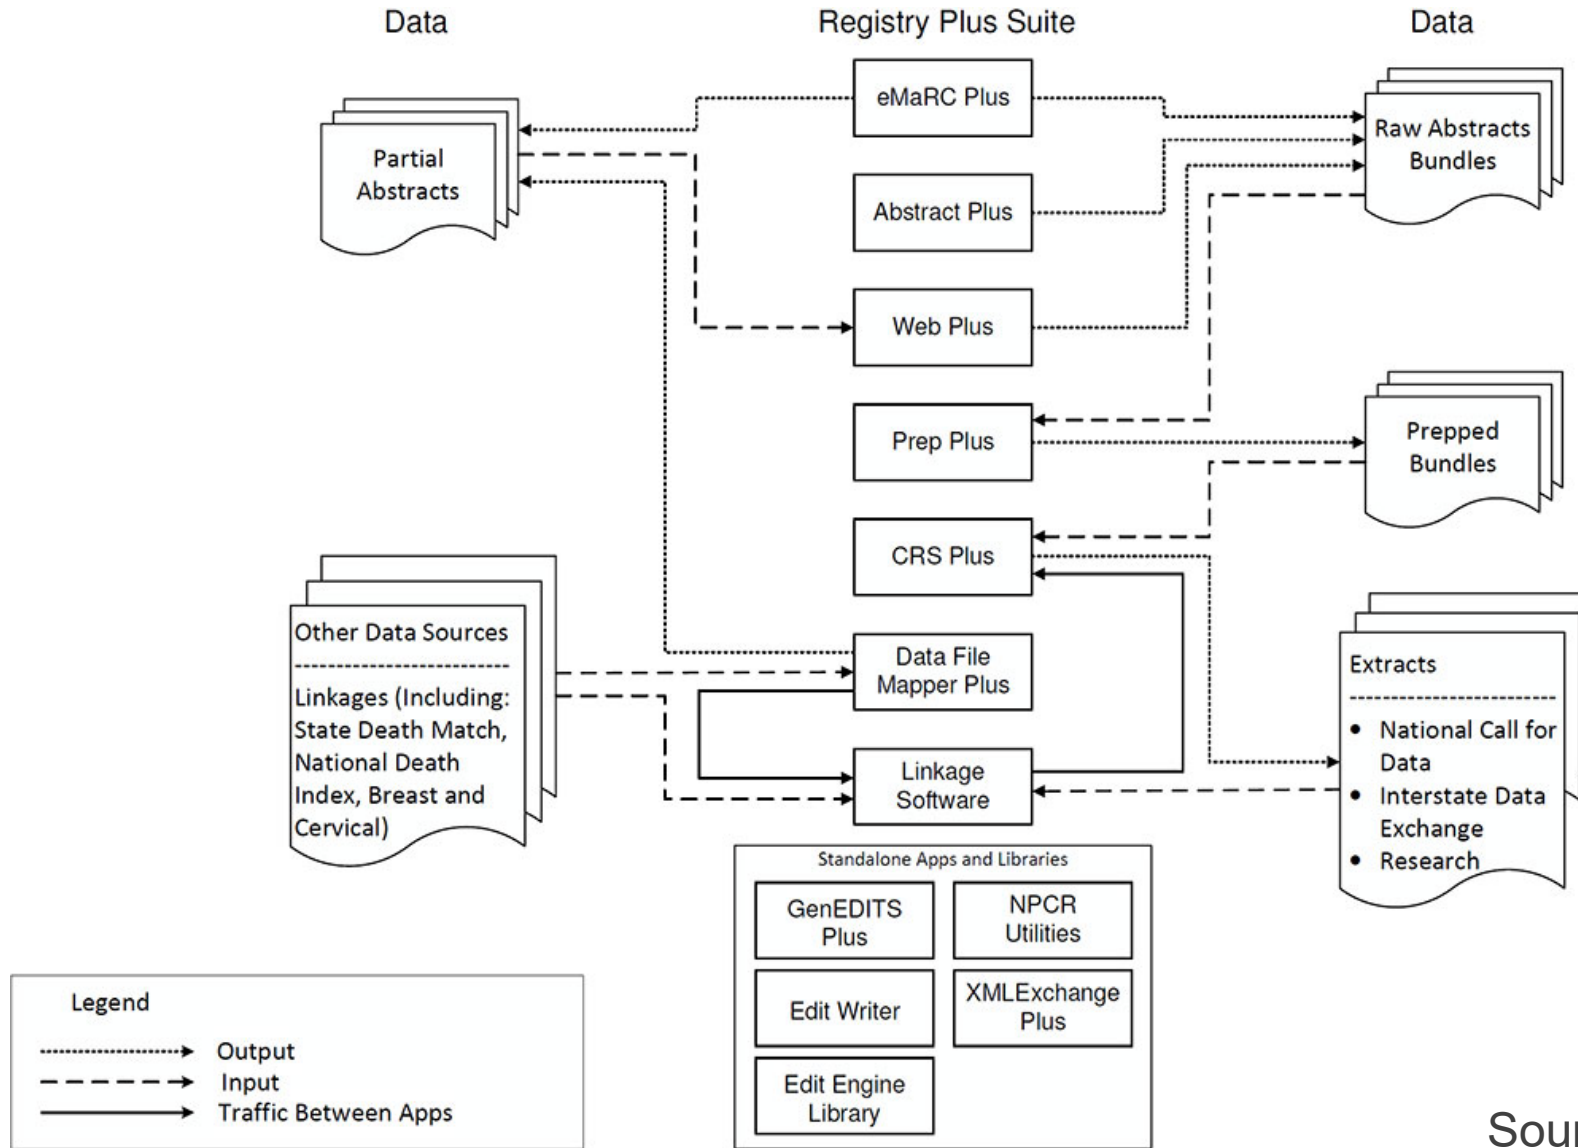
Data

Registry Plus Suite

Data

Partial Abstracts

eMaRC Plus

Abstract Plus

Web Plus

Prep Plus

CRS Plus

Data File Mapper Plus

Linkage Software

Raw Abstracts Bundles

Prepped Bundles

Other Data Sources

Linkages (Including: State Death Match, National Death Index, Breast and Cervical)

Extracts

• National Call for Data
• Interstate Data Exchange
• Research

Standalone Apps and Libraries

GenEDITS Plus

NPCR Utilities

Edit Writer

XMLExchange Plus

Edit Engine Library

Legend

Output
Input
Traffic Between Apps

Sou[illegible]